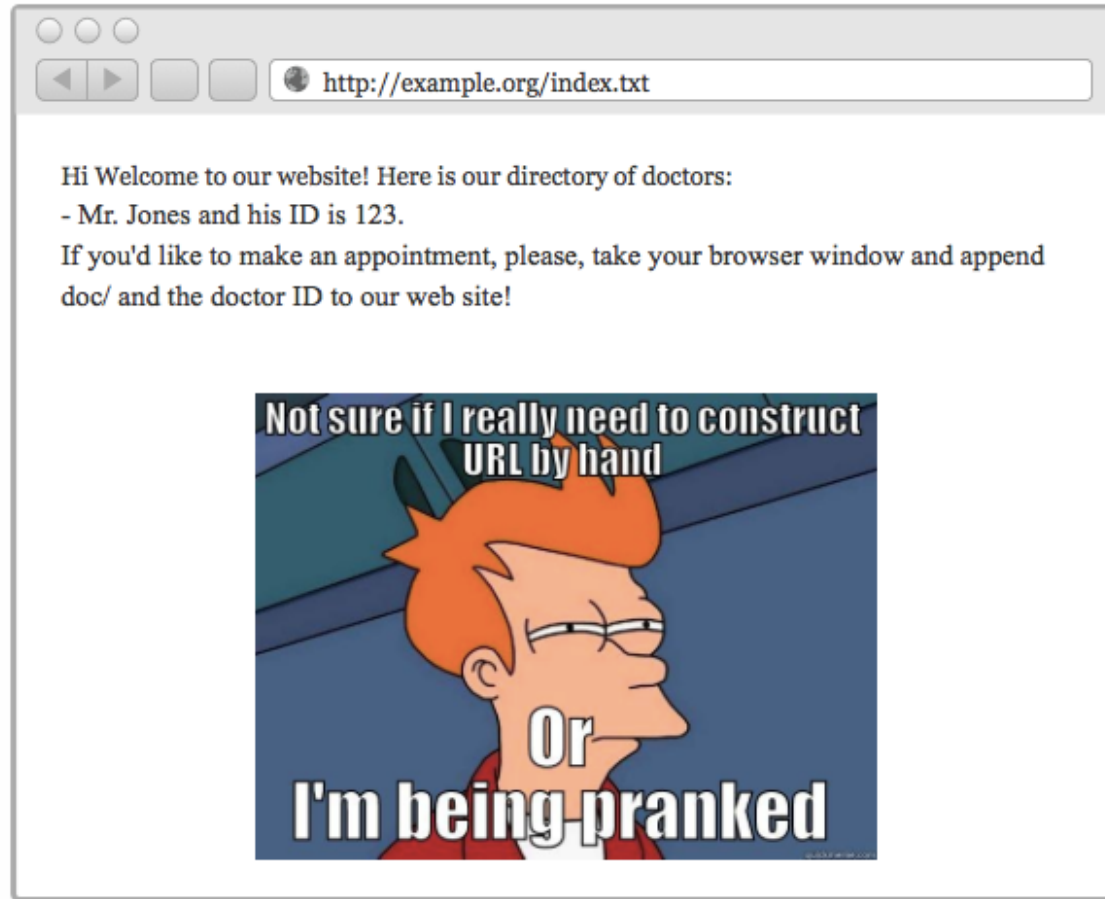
http://example.org/index.txt

Hi Welcome to our website! Here is our directory of doctors:
- Mr. Jones and his ID is 123.
If you'd like to make an appointment, please, take your browser window and append doc/ and the doctor ID to our web site!

Not sure if I really need to construct URL by hand

Or
I'm being pranked

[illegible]